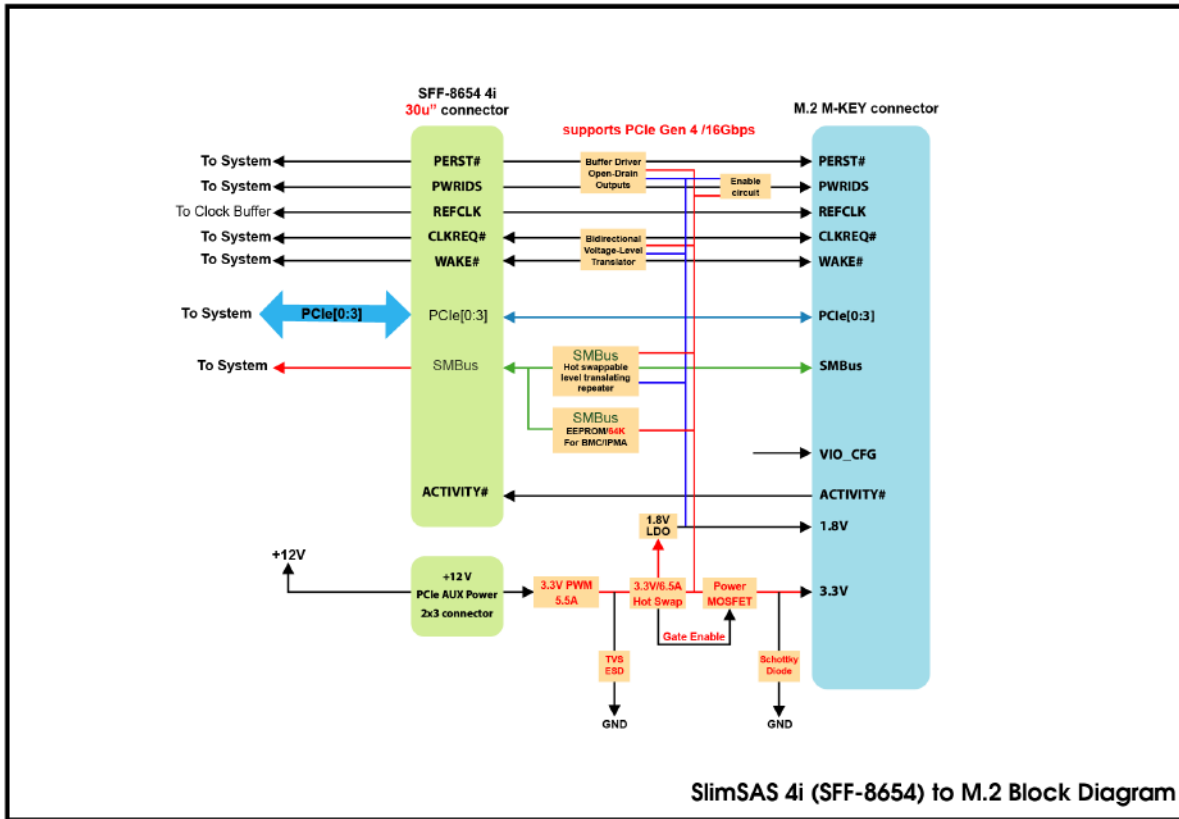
SFF-8654 4i
30u" connector

M.2 M-KEY connector

supports PCIe Gen 4 /16Gbps

To System
To System
To Clock Buffer
To System
To System

PERST#
PWRIDS
REFCLK
CLKREQ#
WAKE#

Buffer Driver
Open-Drain
Outputs

Enable
circuit

Bidirectional
Voltage-Level
Translator

PERST#
PWRIDS
REFCLK
CLKREQ#
WAKE#

To System
PCIe[0:3]
PCIe[0:3]
PCIe[0:3]

To System
SMBus

SMBus
Hot swappable
level translating
repeater

SMBus

SMBus
EEPROM/64K
For BMC/IPMA

VIO_CFG

ACTIVITY#
ACTIVITY#

1.8V
LDO

1.8V

+12V

+12V
PCIe AUX Power
2x3 connector

3.3V PWM
5.5A

3.3V/6.5A
Hot Swap

Power
MOSFET

3.3V

Gate Enable

TVS
ESD

Schottky
Diode

GND
GND

SlimSAS 4i (SFF-8654) to M.2 Block Diagram